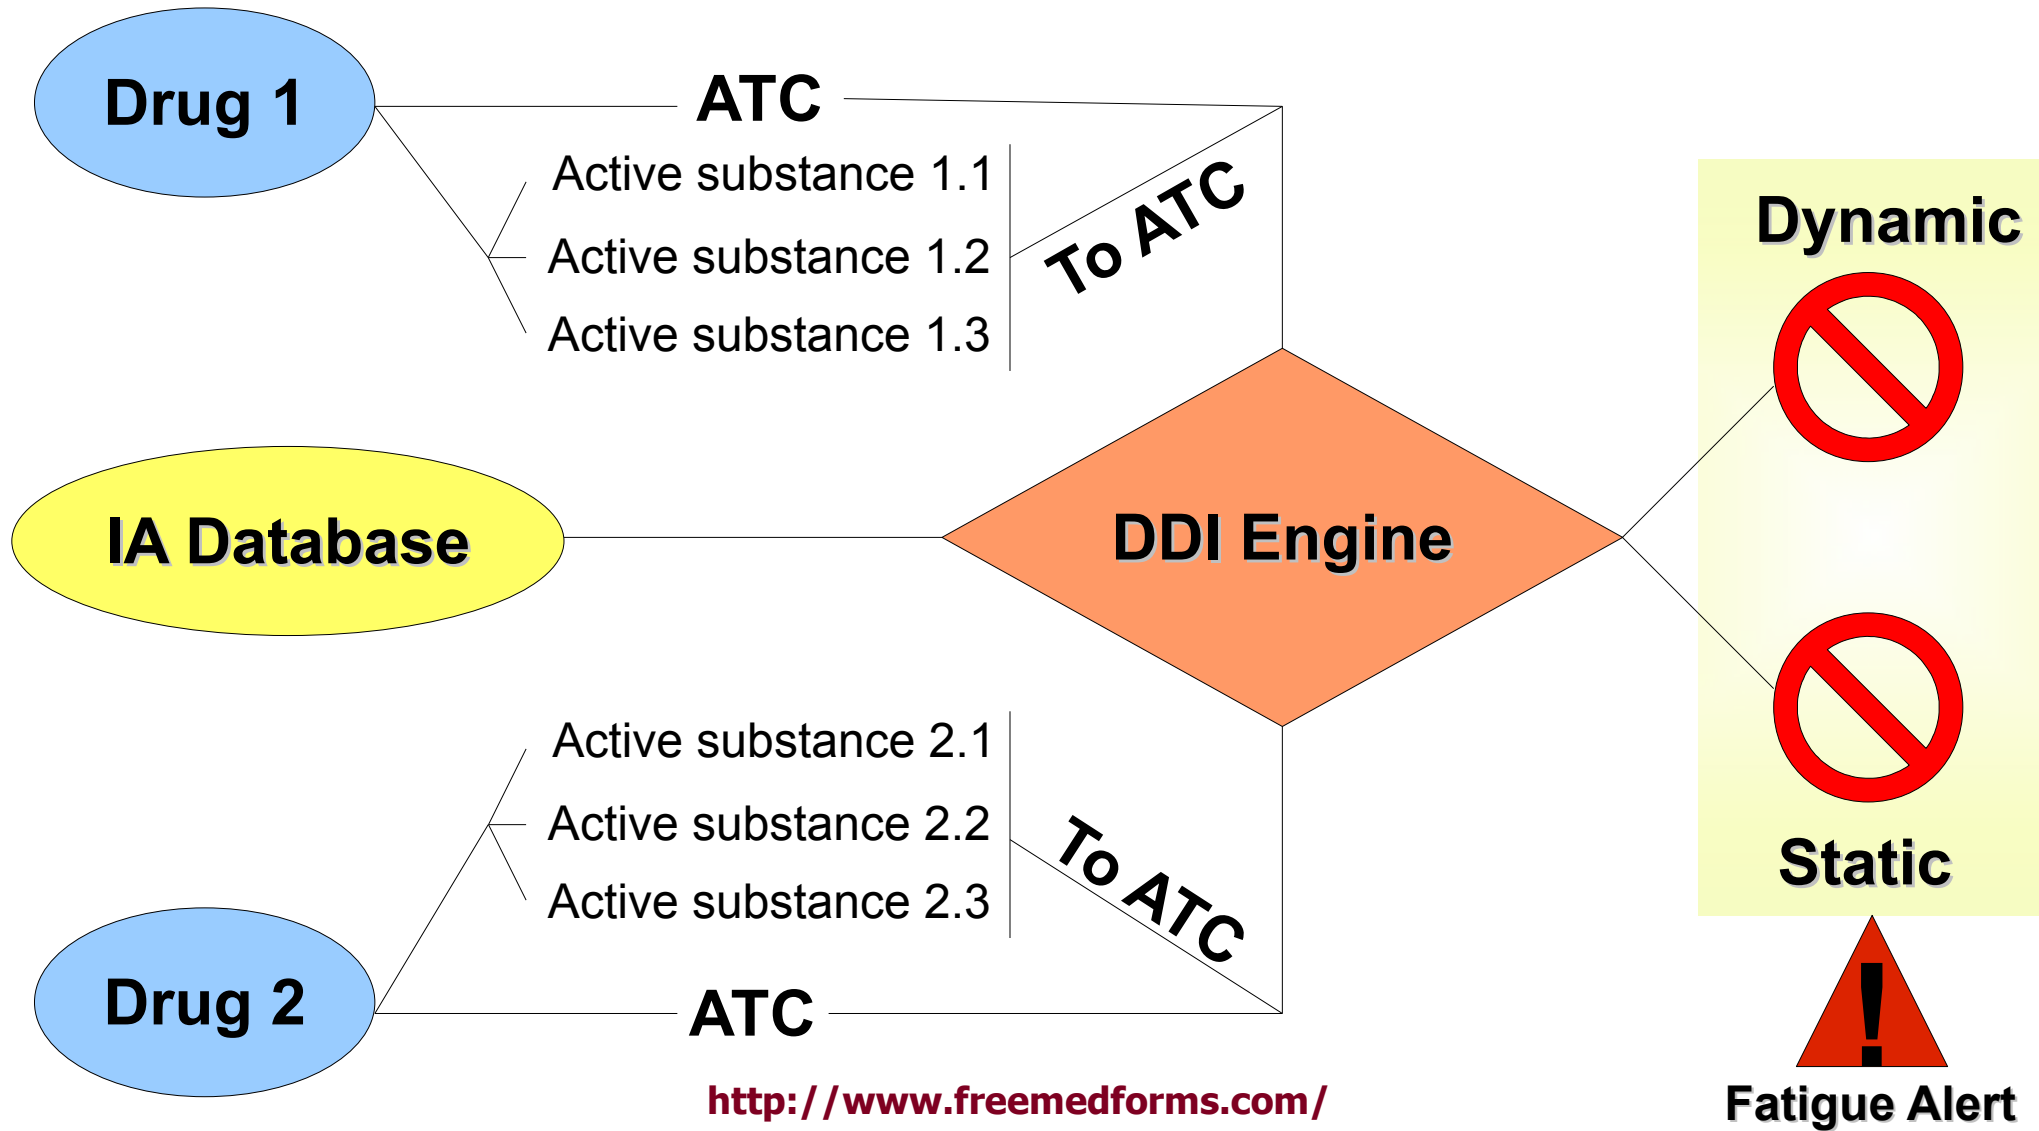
Drug 1

ATC

Active substance 1.1
Active substance 1.2
Active substance 1.3

To ATC

Dynamic

IA Database

DDI Engine

Active substance 2.1
Active substance 2.2
Active substance 2.3

To ATC

Static

Drug 2

ATC

http://www.freemedforms.com/

Fatigue Alert